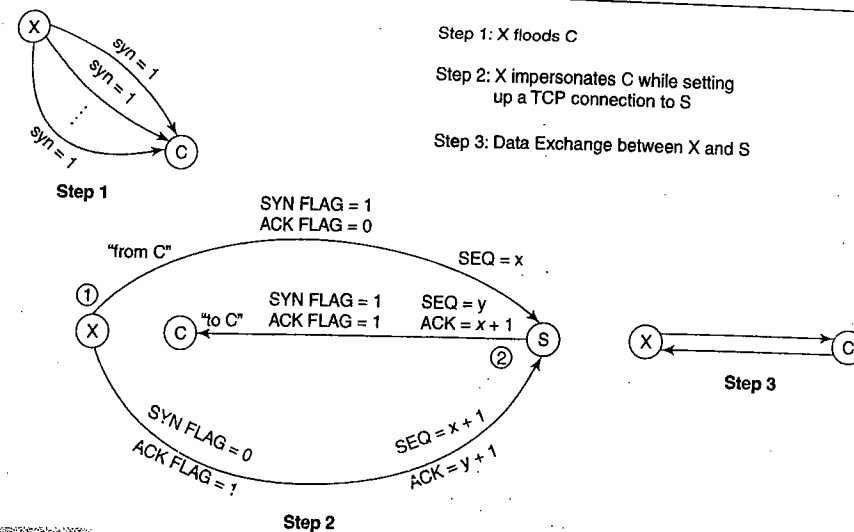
X

syn = 1

syn = 1

syn = 1

C

Step 1

Step 1: X floods C

Step 2: X impersonates C while setting up a TCP connection to S

Step 3: Data Exchange between X and S

SYN FLAG = 1
ACK FLAG = 0

"from C"

SEQ = x

①

X

C

"to C"

SYN FLAG = 1
ACK FLAG = 1

SEQ = y
ACK = $x + 1$

S

②

X

C

Step 3

SYN FLAG = 0
ACK FLAG = 1

SEQ = $x + 1$
ACK = $y + 1$

Step 2